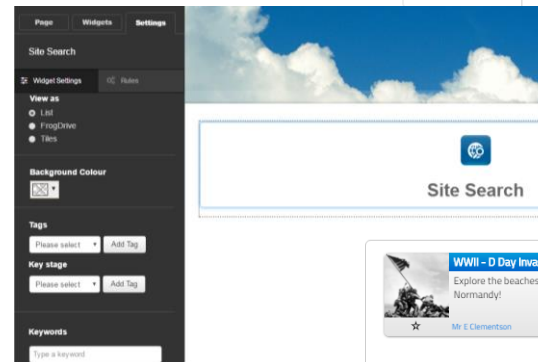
Page
Widgets
Settings

Site Search

Widget Settings
Roles

View as
List
FrogDrive
Tiles

Background Colour

Tags
Please select
Add Tag

Key stage
Please select
Add Tag

Keywords
Type a keyword

Site Search

WWII - D Day Inva
Explore the beaches
Normandy!
Mr E Clementson